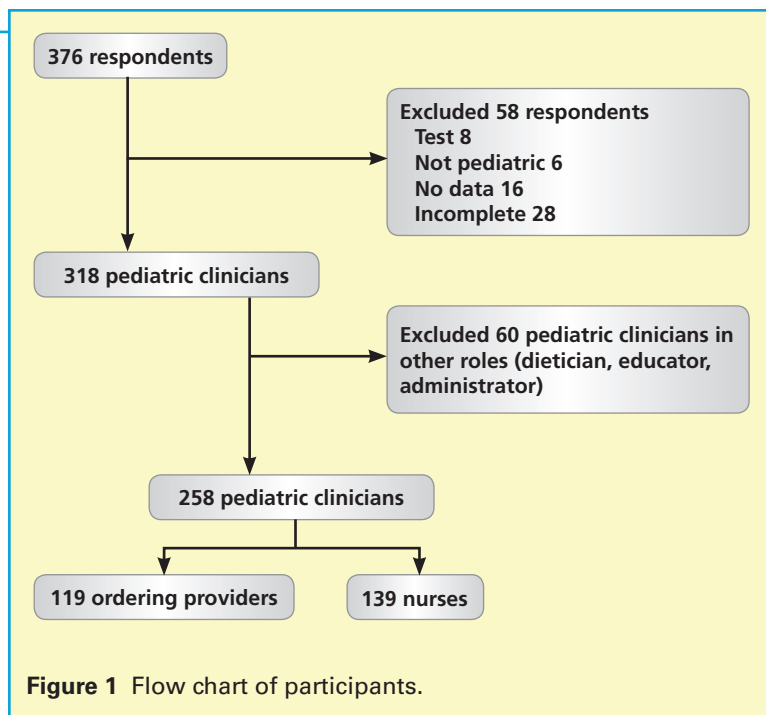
376 respondents

Excluded 58 respondents
Test 8
Not pediatric 6
No data 16
Incomplete 28

318 pediatric clinicians

Excluded 60 pediatric clinicians in other roles (dietician, educator, administrator)

258 pediatric clinicians

119 ordering providers

139 nurses

Figure 1 Flow chart of participants.